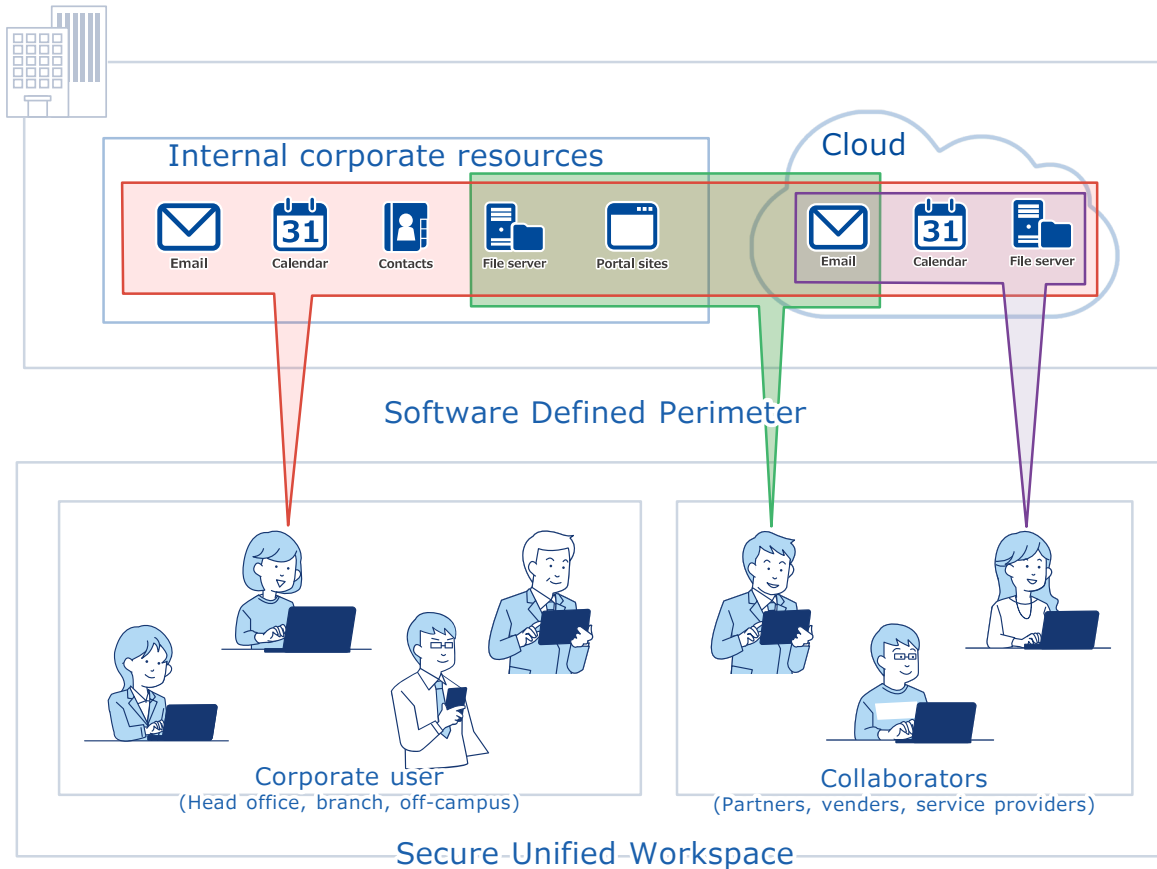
Internal corporate resources

Cloud

31

Email

Calendar

Contacts

File server

Portal sites

Email

31

Calendar

File server

Software Defined Perimeter

Corporate user
(Head office, branch, off-campus)

Collaborators
(Partners, venders, service providers)

Secure Unified Workspace